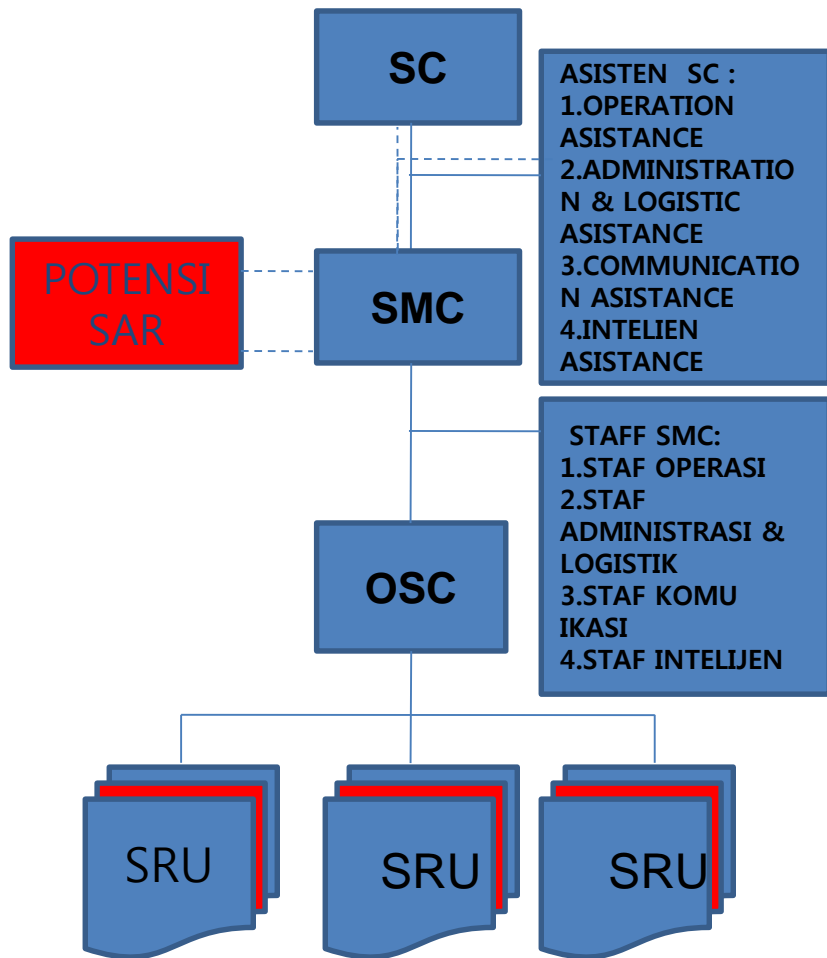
SC

ASISTEN SC :
1.OPERATION ASISTANCE
2.ADMINISTRATION & LOGISTIC ASISTANCE
3.COMMUNICATION ASISTANCE
4.INTELIEN ASISTANCE

POTENSI SAR

SMC

STAFF SMC:
1.STAF OPERASI
2.STAF ADMINISTRASI & LOGISTIK
3.STAF KOMU IKASI
4.STAF INTELIJEN

OSC

SRU

SRU

SRU